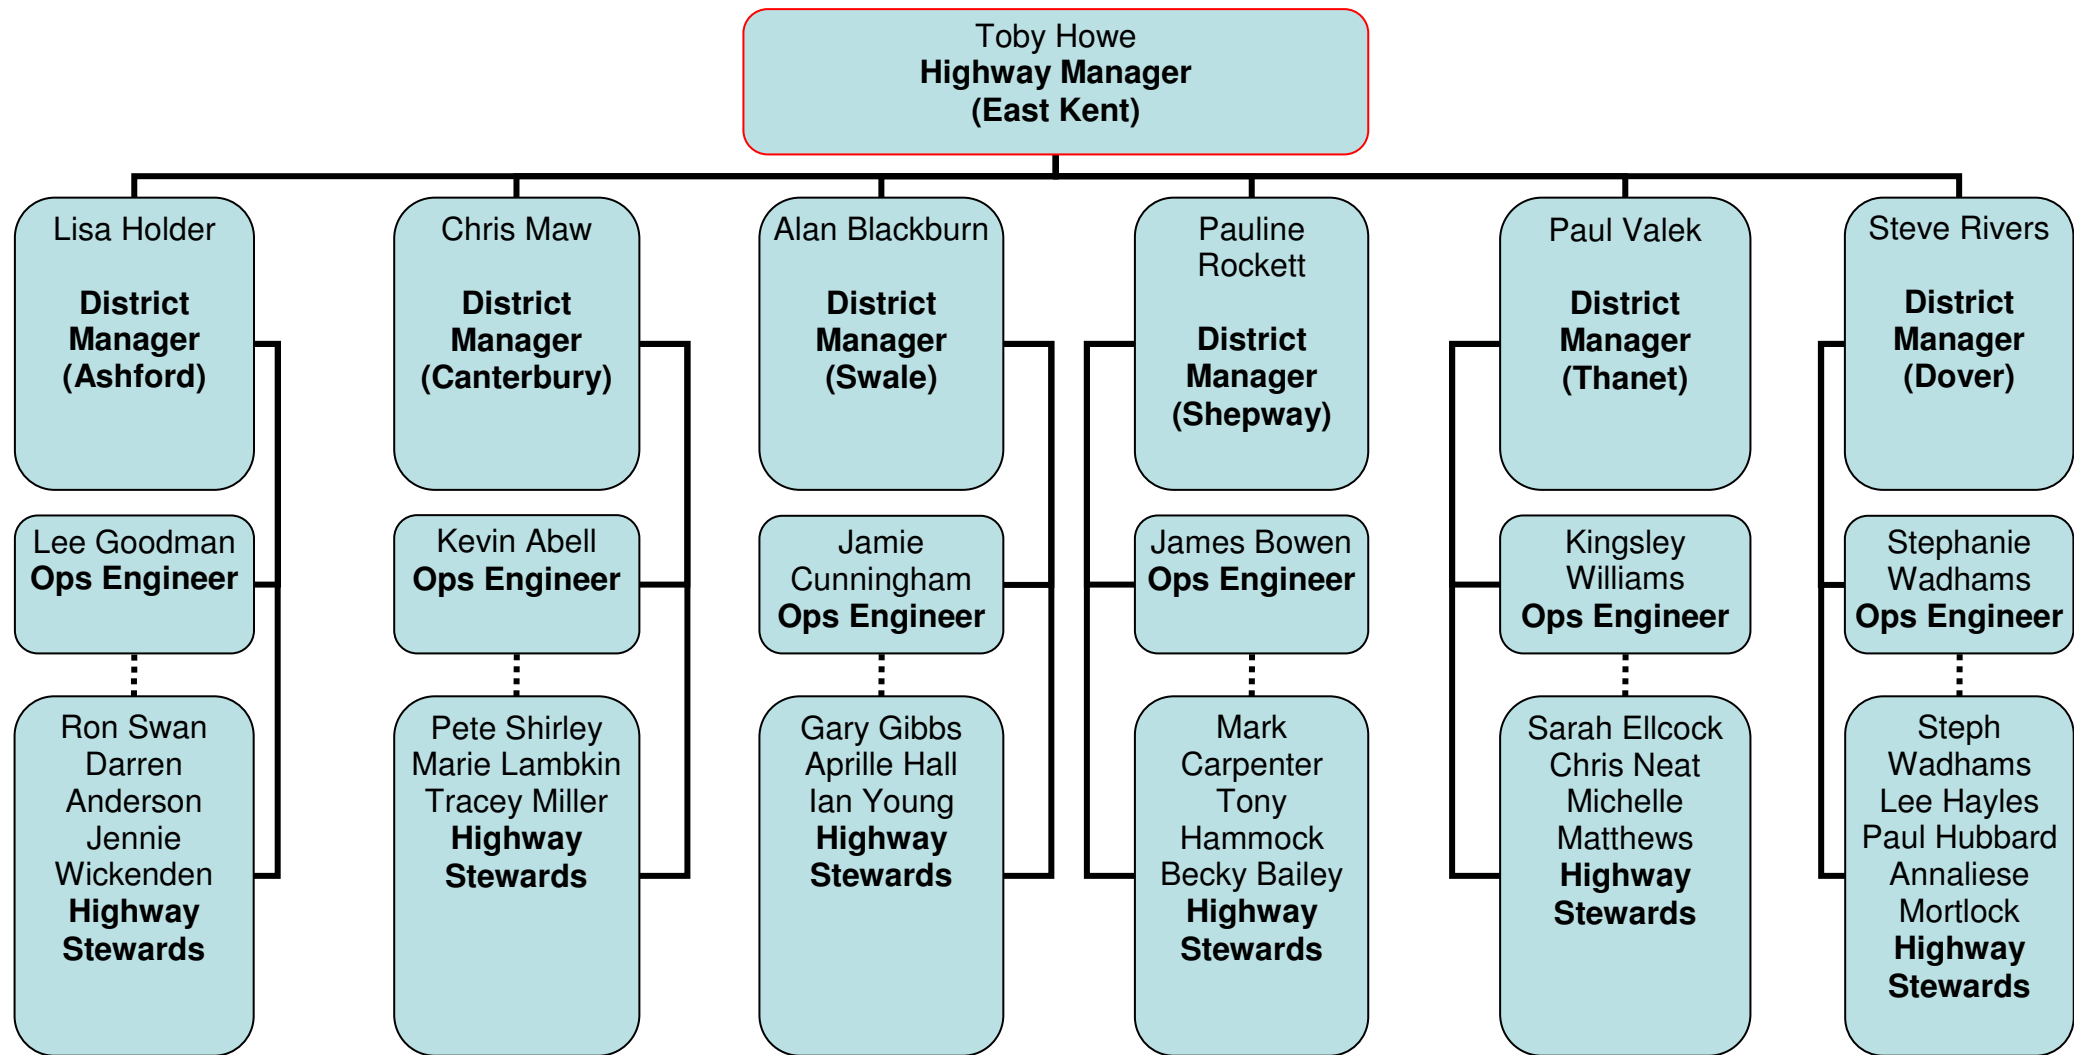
Toby Howe
**Highway Manager (East Kent)**

Lisa Holder
**District Manager (Ashford)**

Lee Goodman
**Ops Engineer**

Ron Swan
Darren Anderson
Jennie Wickenden
**Highway Stewards**

Chris Maw
**District Manager (Canterbury)**

Kevin Abell
**Ops Engineer**

Pete Shirley
Marie Lambkin
Tracey Miller
**Highway Stewards**

Alan Blackburn
**District Manager (Swale)**

Jamie Cunningham
**Ops Engineer**

Gary Gibbs
Aprille Hall
Ian Young
**Highway Stewards**

Pauline Rockett
**District Manager (Shepway)**

James Bowen
**Ops Engineer**

Mark Carpenter
Tony Hammock
Becky Bailey
**Highway Stewards**

Paul Valek
**District Manager (Thanet)**

Kingsley Williams
**Ops Engineer**

Sarah Ellcock
Chris Neat
Michelle Matthews
**Highway Stewards**

Steve Rivers
**District Manager (Dover)**

Stephanie Wadhams
**Ops Engineer**

Steph Wadhams
Lee Hayles
Paul Hubbard
Annaliese Mortlock
**Highway Stewards**